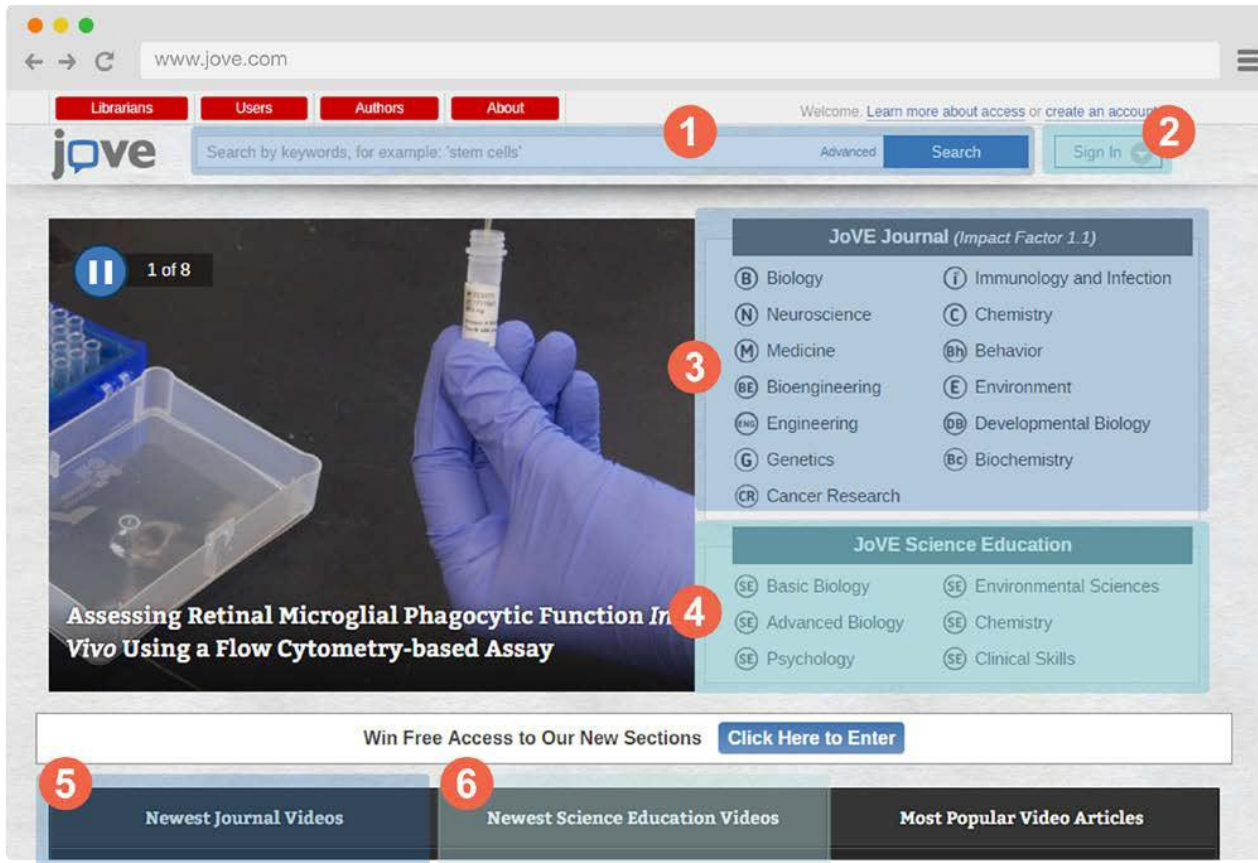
www.jove.com

Librarians Users Authors About

Welcome. Learn more about access or create an accou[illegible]

jove

Search by keywords, for example: 'stem cells' Advanced Search

1

Sign In

2

1 of 8

JoVE Journal (Impact Factor 1.1)

B Biology
i Immunology and Infection
N Neuroscience
C Chemistry
M Medicine
Bh Behavior
BE Bioengineering
E Environment
ENG Engineering
DB Developmental Biology
G Genetics
Bc Biochemistry
CR Cancer Research

3

JoVE Science Education

SE Basic Biology
SE Environmental Sciences
SE Advanced Biology
SE Chemistry
SE Psychology
SE Clinical Skills

4

Assessing Retinal Microglial Phagocytic Function In Vivo Using a Flow Cytometry-based Assay

Win Free Access to Our New Sections Click Here to Enter

5

6

Newest Journal Videos

Newest Science Education Videos

Most Popular Video Articles